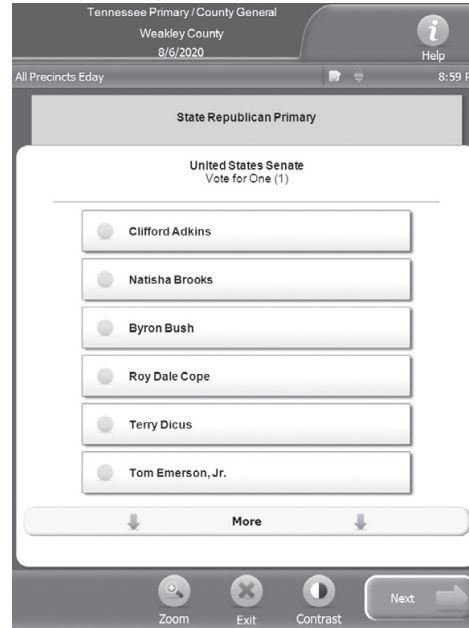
Tennessee Primary / County General
Weakley County
8/6/2020

Help

All Precincts Eday

8:59 P

State Republican Primary

United States Senate
Vote for One (1)

Clifford Adkins

Natisha Brooks

Byron Bush

Roy Dale Cope

Terry Dicus

Tom Emerson, Jr.

More

Zoom

Exit

Contrast

Next